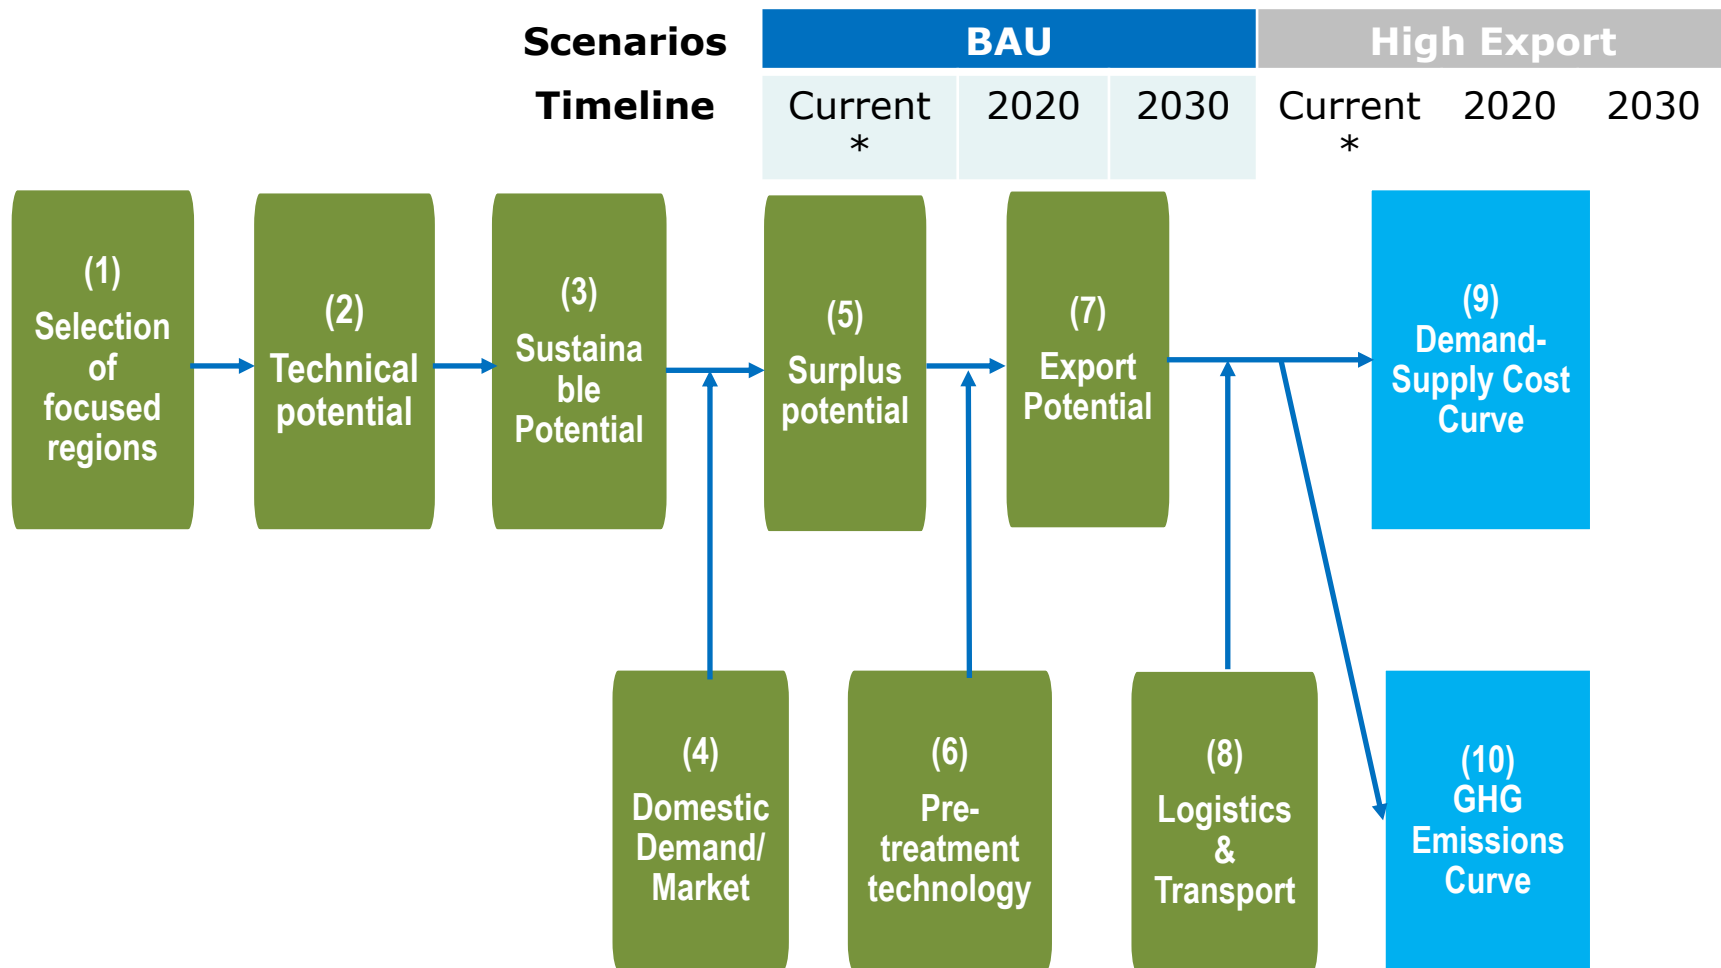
| Scenarios | BAU | | | High Export | | |
|---|---|---|---|---|---|---|
| Timeline | Current * | 2020 | 2030 | Current * | 2020 | 2030 |

(1) Selection of focused regions

(2) Technical potential

(3) Sustainable Potential

(5) Surplus potential

(7) Export Potential

(9) Demand-Supply Cost Curve

(4) Domestic Demand/ Market

(6) Pre-treatment technology

(8) Logistics & Transport

(10) GHG Emissions Curve